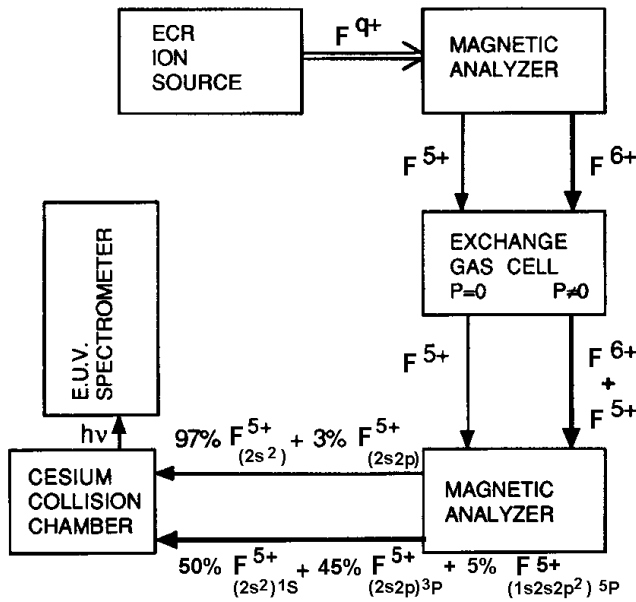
ECR ION SOURCE

$F^{q+}$

MAGNETIC ANALYZER

$F^{5+}$

$F^{6+}$

EXCHANGE GAS CELL

P=0

P≠0

$F^{5+}$

$F^{6+}$ + $F^{5+}$

E.U.V. SPECTROMETER

hν

97% $F^{5+}_{(2s^2)}$ + 3% $F^{5+}_{(2s2p)}$

CESIUM COLLISION CHAMBER

MAGNETIC ANALYZER

50% $F^{5+}_{(2s^2)^1S}$ + 45% $F^{5+}_{(2s2p)^3P}$ + 5% $F^{5+}_{(1s2s2p^2)\ ^5P}$